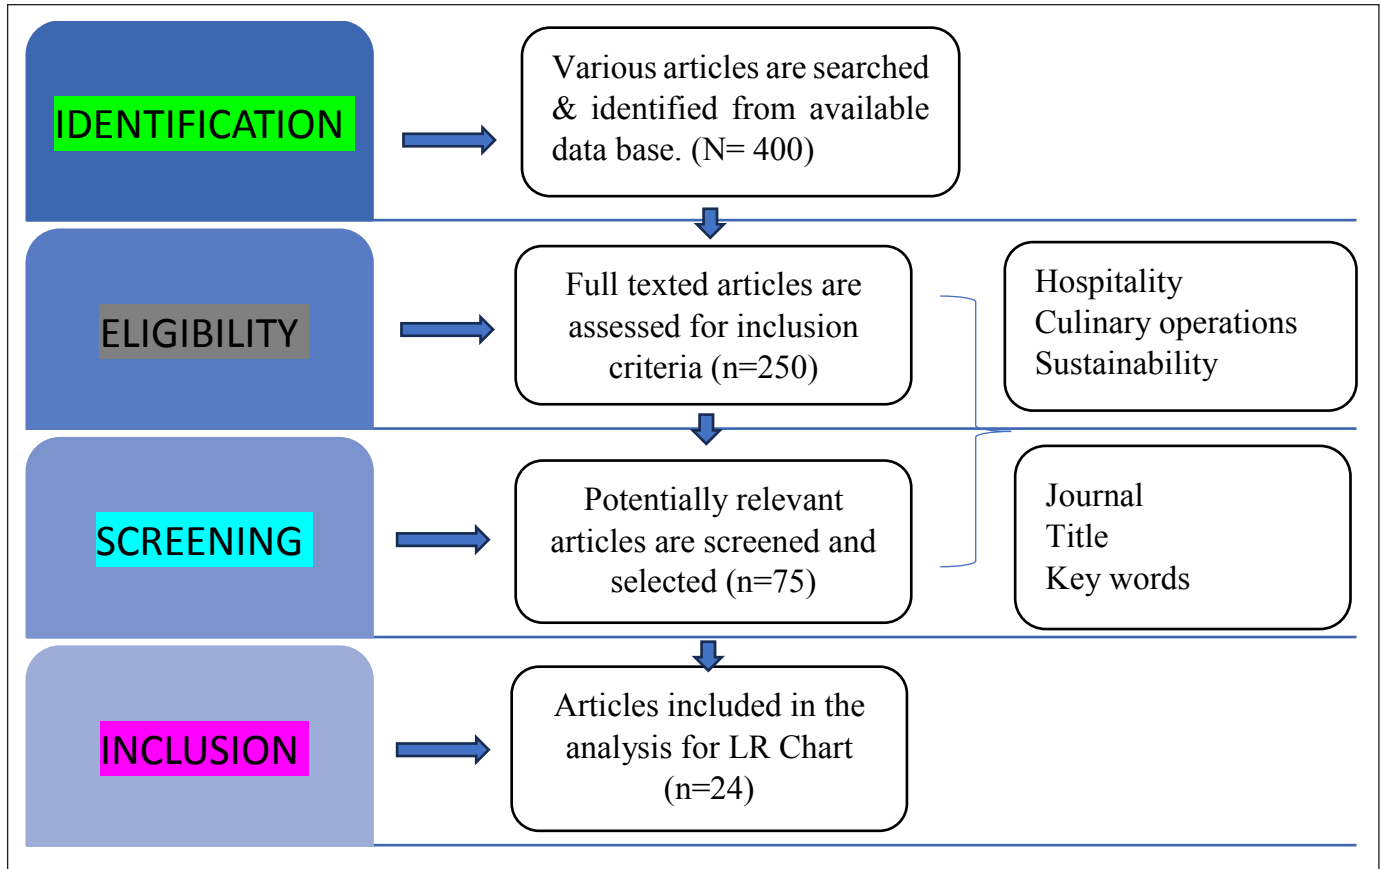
IDENTIFICATION

Various articles are searched & identified from available data base. (N= 400)

ELIGIBILITY

Full texted articles are assessed for inclusion criteria (n=250)

Hospitality
Culinary operations
Sustainability

SCREENING

Potentially relevant articles are screened and selected (n=75)

Journal
Title
Key words

INCLUSION

Articles included in the analysis for LR Chart (n=24)